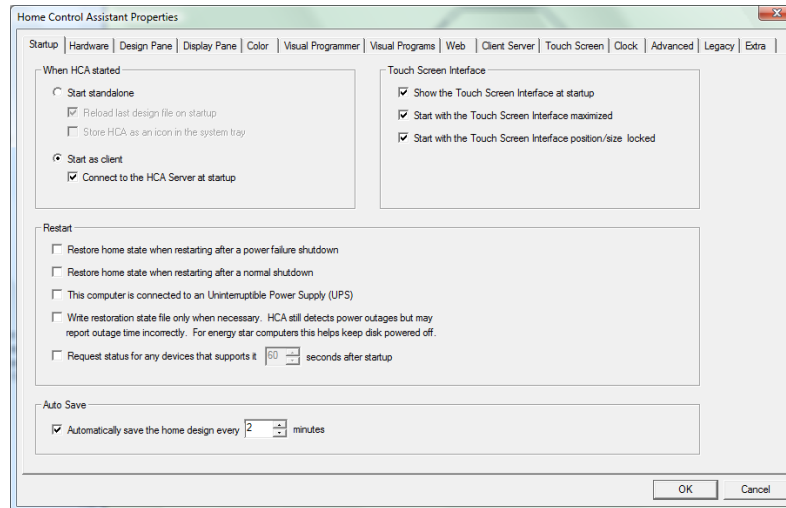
Home Control Assistant Properties

Startup | Hardware | Design Pane | Display Pane | Color | Visual Programmer | Visual Programs | Web | Client Server | Touch Screen | Clock | Advanced | Legacy | Extra

When HCA started

Start standalone

Reload last design file on startup

Store HCA as an icon in the system tray

Start as client

Connect to the HCA Server at startup

Touch Screen Interface

Show the Touch Screen Interface at startup

Start with the Touch Screen Interface maximized

Start with the Touch Screen Interface position/size locked

Restart

Restore home state when restarting after a power failure shutdown

Restore home state when restarting after a normal shutdown

This computer is connected to an Uninterruptible Power Supply (UPS)

Write restoration state file only when necessary. HCA still detects power outages but may report outage time incorrectly. For energy star computers this helps keep disk powered off.

Request status for any devices that supports it 60 seconds after startup

Auto Save

Automatically save the home design every 2 minutes

OK

Cancel